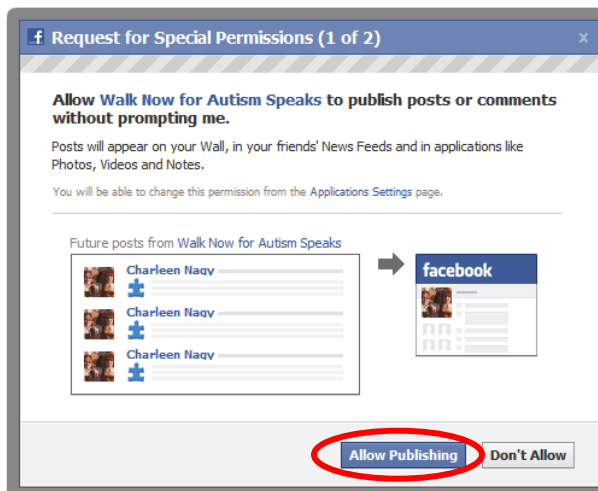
f Request for Special Permissions (1 of 2)

x

Allow Walk Now for Autism Speaks to publish posts or comments without prompting me.

Posts will appear on your Wall, in your friends' News Feeds and in applications like Photos, Videos and Notes.

You will be able to change this permission from the Applications Settings page.

Future posts from Walk Now for Autism Speaks

Charleen Nagy

Charleen Nagy

Charleen Nagy

facebook

Allow Publishing

Don't Allow